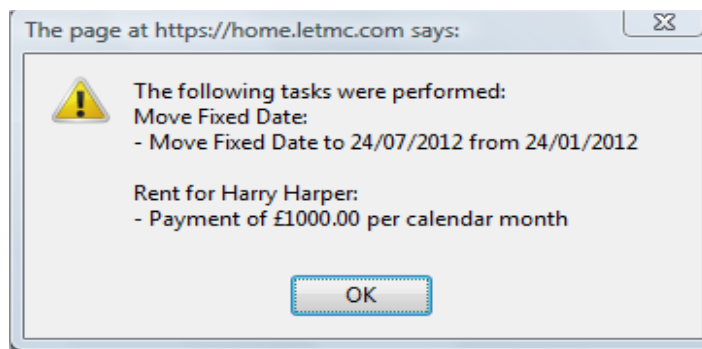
The page at https://home.letmc.com says:

The following tasks were performed:
Move Fixed Date:
- Move Fixed Date to 24/07/2012 from 24/01/2012

Rent for Harry Harper:
- Payment of £1000.00 per calendar month

OK